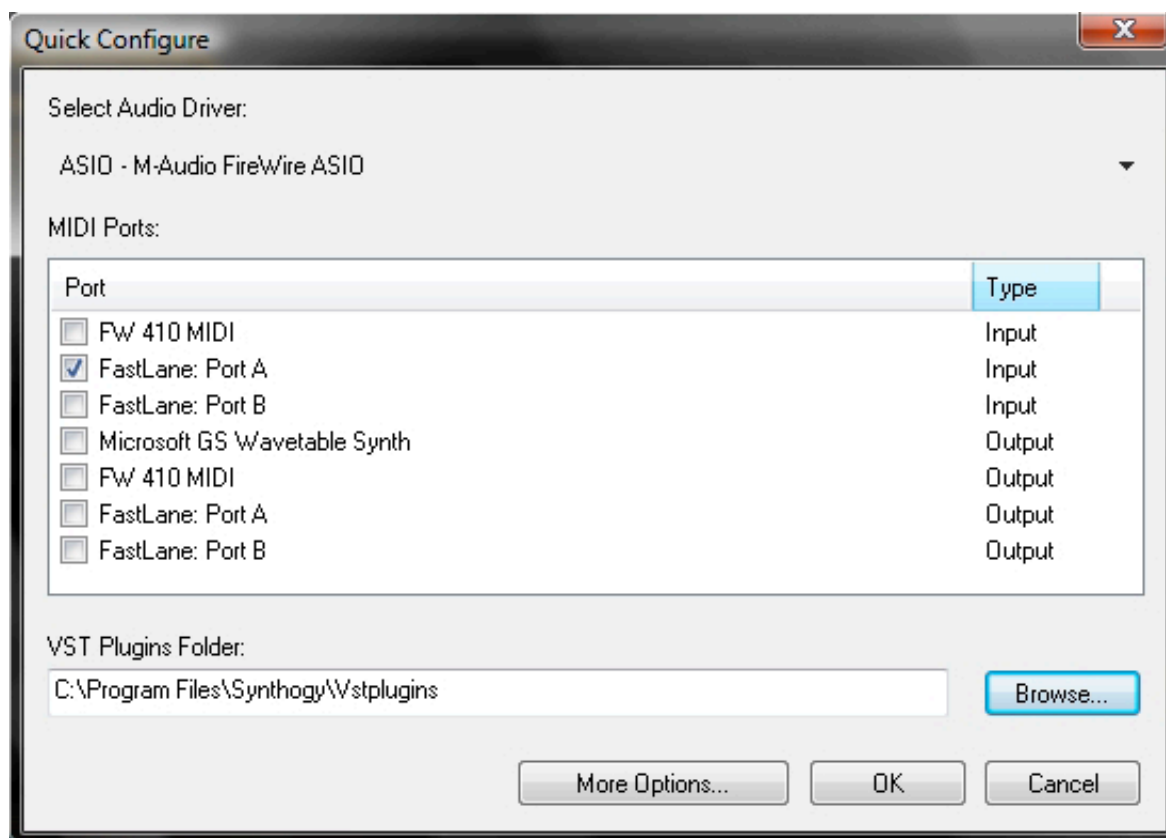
Quick Configure

X

Select Audio Driver:

ASIO - M-Audio FireWire ASIO

MIDI Ports:

| Port | Type |
|---|---|
| FW 410 MIDI | Input |
| FastLane: Port A | Input |
| FastLane: Port B | Input |
| Microsoft GS Wavetable Synth | Output |
| FW 410 MIDI | Output |
| FastLane: Port A | Output |
| FastLane: Port B | Output |

VST Plugins Folder:

C:\Program Files\Synthogy\Vstplugins

Browse...

More Options...

OK

Cancel